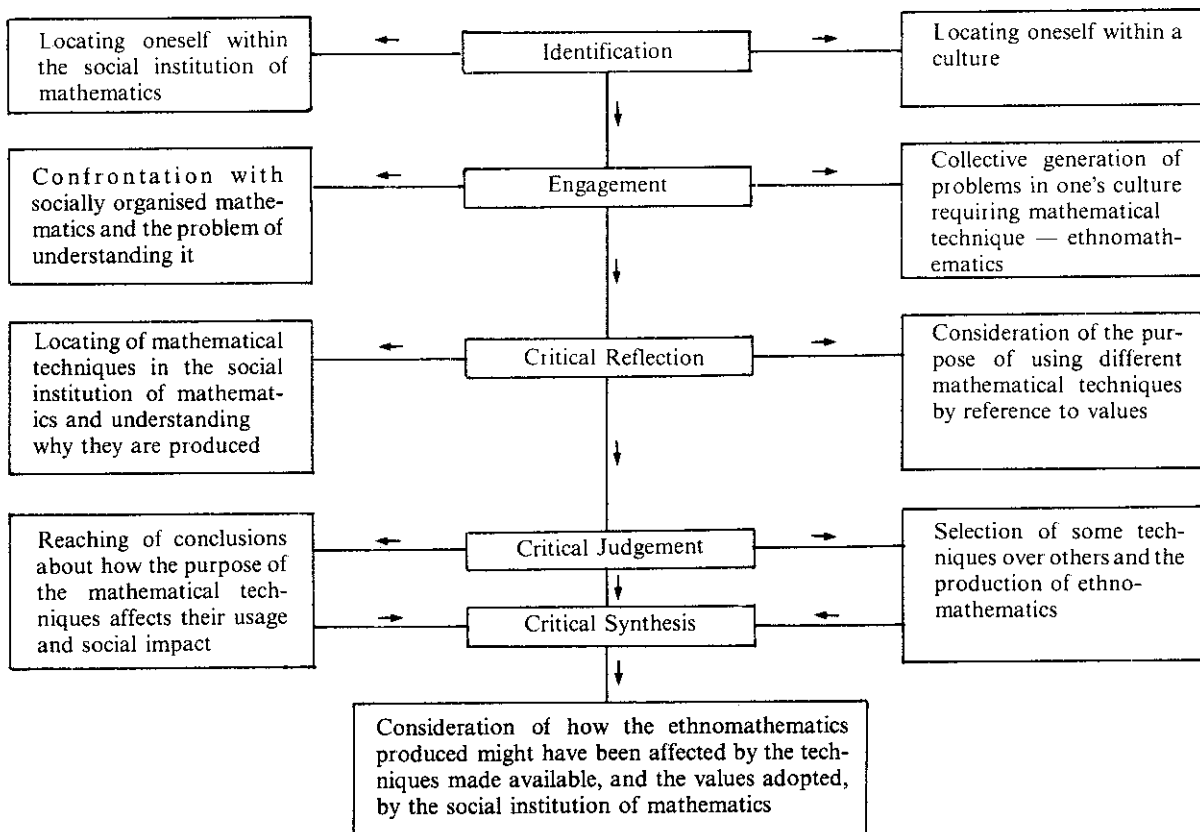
Locating oneself within the social institution of mathematics

Identification

Locating oneself within a culture

Confrontation with socially organised mathematics and the problem of understanding it

Engagement

Collective generation of problems in one's culture requiring mathematical technique — ethnomathematics

Locating of mathematical techniques in the social institution of mathematics and understanding why they are produced

Critical Reflection

Consideration of the purpose of using different mathematical techniques by reference to values

Reaching of conclusions about how the purpose of the mathematical techniques affects their usage and social impact

Critical Judgement

Critical Synthesis

Selection of some techniques over others and the production of ethnomathematics

Consideration of how the ethnomathematics produced might have been affected by the techniques made available, and the values adopted, by the social institution of mathematics